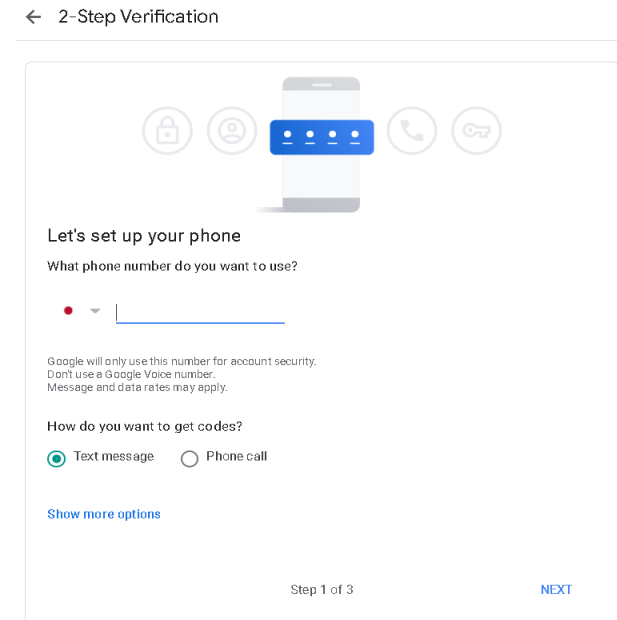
2-Step Verification

Let's set up your phone

What phone number do you want to use?

Google will only use this number for account security.
Don't use a Google Voice number.
Message and data rates may apply.

How do you want to get codes?

Text message

Phone call

Show more options

Step 1 of 3

NEXT